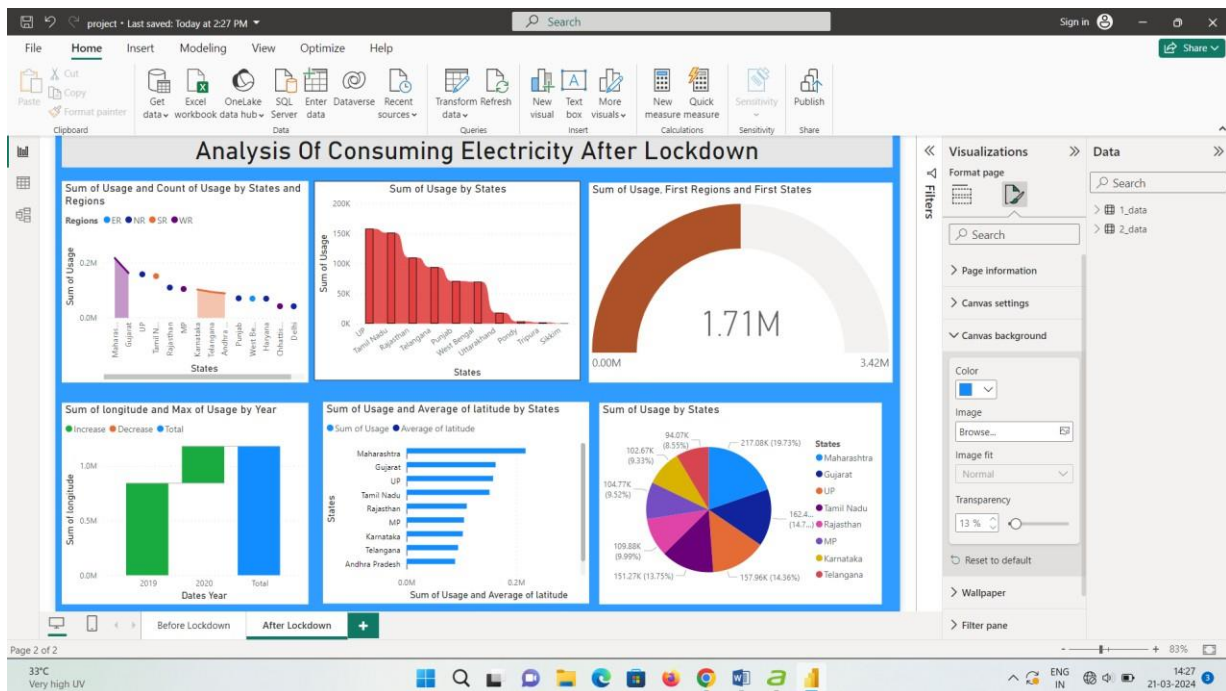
project • Last saved: Today at 2:27 PM
Search
Sign in
Share

File Home Insert Modeling View Optimize Help

Paste
Cut
Copy
Format painter
Clipboard
Get data
Excel workbook
OneLake data hub
SQL Server
Enter data
Dataverse
Recent sources
Data
Transform data
Refresh
Queries
New visual
Text box
More visuals
Insert
New measure
Quick measure
Calculations
Sensitivity
Sensitivity
Publish
Share

Analysis Of Consuming Electricity After Lockdown

Sum of Usage and Count of Usage by States and Regions
Regions ● ER ● NR ● SR ● WR
Sum of Usage
0.2M
0.0M
Maharas... Gujarat UP Tamil N... Rajasthan MP Karnataka Telangana Andhra ... Punjab West Be... Haryana Chhattis... Delhi
States

Sum of Usage by States
200K
150K
100K
50K
0K
Sum of Usage
UP Tamil Nadu Rajasthan Telangana Punjab West Bengal Uttarakhand Pondy Tripura Sikkim
States

Sum of Usage, First Regions and First States
1.71M
0.00M
3.42M

Sum of longitude and Max of Usage by Year
● Increase ● Decrease ● Total
1.0M
0.5M
0.0M
Sum of longitude
2019 2020 Total
Dates Year

Sum of Usage and Average of latitude by States
● Sum of Usage ● Average of latitude
Maharashtra
Gujarat
UP
Tamil Nadu
Rajasthan
MP
Karnataka
Telangana
Andhra Pradesh
States
0.0M 0.2M
Sum of Usage and Average of latitude

Sum of Usage by States
94.07K (8.55%)
102.67K (9.33%)
104.77K (9.52%)
109.88K (9.99%)
151.27K (13.75%)
217.08K (19.73%)
162.4... (14.7...)
157.96K (14.36%)
States
● Maharashtra
● Gujarat
● UP
● Tamil Nadu
● Rajasthan
● MP
● Karnataka
● Telangana

Before Lockdown After Lockdown +

Filters
Visualizations
Format page
Search
Page information
Canvas settings
Canvas background
Color
Image
Browse...
Image fit
Normal
Transparency
13 %
Reset to default
Wallpaper
Filter pane

Data
Search
1_data
2_data

Page 2 of 2
83%

33°C
Very high UV
ENG IN
14:27
21-03-2024